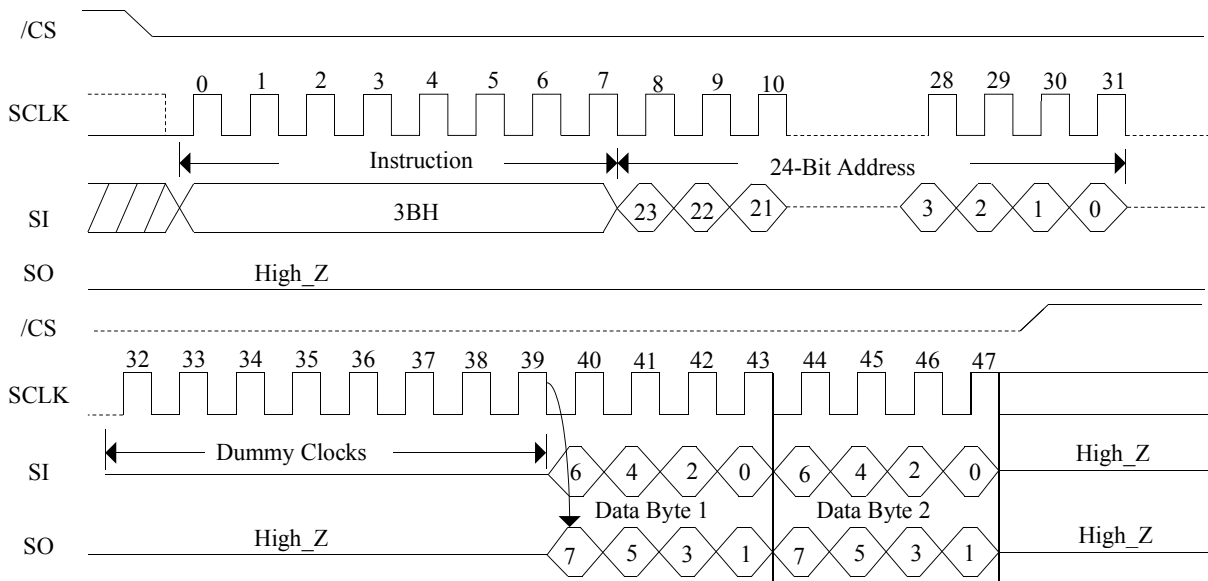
/CS

SCLK

0 1 2 3 4 5 6 7 8 9 10 28 29 30 31

Instruction

24-Bit Address

SI

3BH

23 22 21 3 2 1 0

SO

High_Z

/CS

32 33 34 35 36 37 38 39 40 41 42 43 44 45 46 47

SCLK

Dummy Clocks

SI

6 4 2 0 6 4 2 0

High_Z

Data Byte 1

Data Byte 2

SO

High_Z

7 5 3 1 7 5 3 1

High_Z